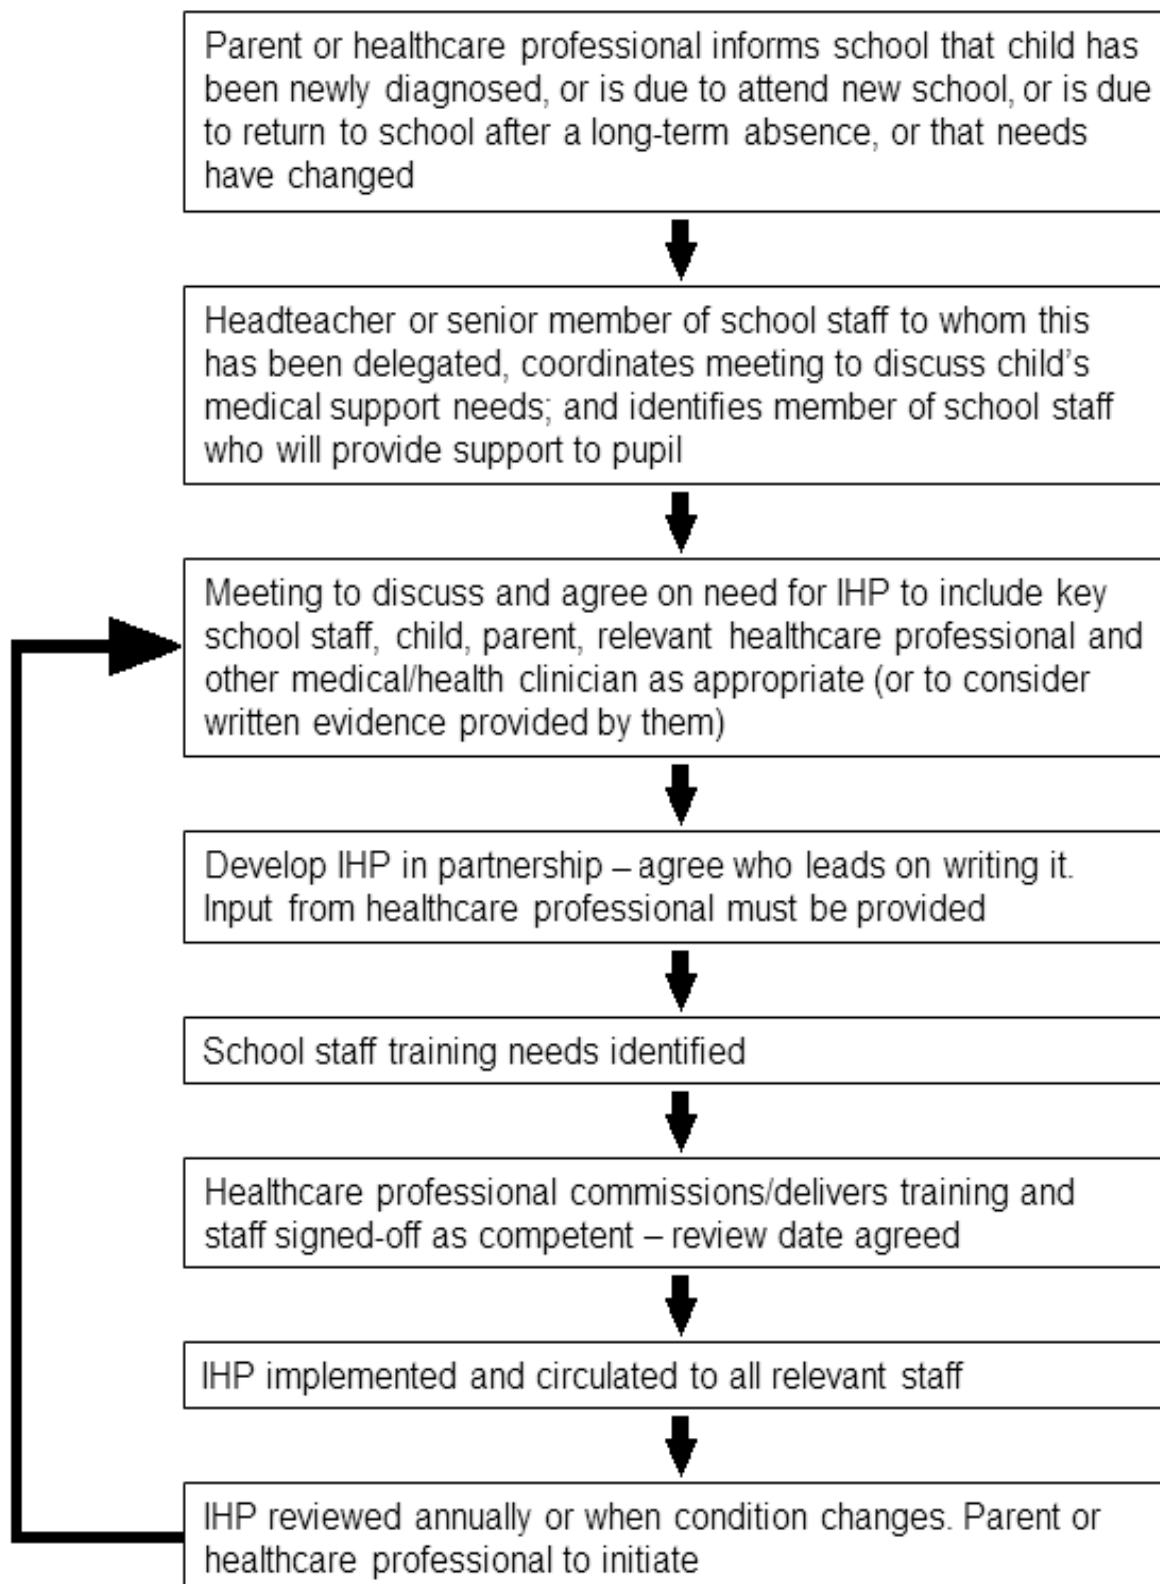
Parent or healthcare professional informs school that child has been newly diagnosed, or is due to attend new school, or is due to return to school after a long-term absence, or that needs have changed

Headteacher or senior member of school staff to whom this has been delegated, coordinates meeting to discuss child's medical support needs; and identifies member of school staff who will provide support to pupil

Meeting to discuss and agree on need for IHP to include key school staff, child, parent, relevant healthcare professional and other medical/health clinician as appropriate (or to consider written evidence provided by them)

Develop IHP in partnership – agree who leads on writing it. Input from healthcare professional must be provided

School staff training needs identified

Healthcare professional commissions/delivers training and staff signed-off as competent – review date agreed

IHP implemented and circulated to all relevant staff

IHP reviewed annually or when condition changes. Parent or healthcare professional to initiate